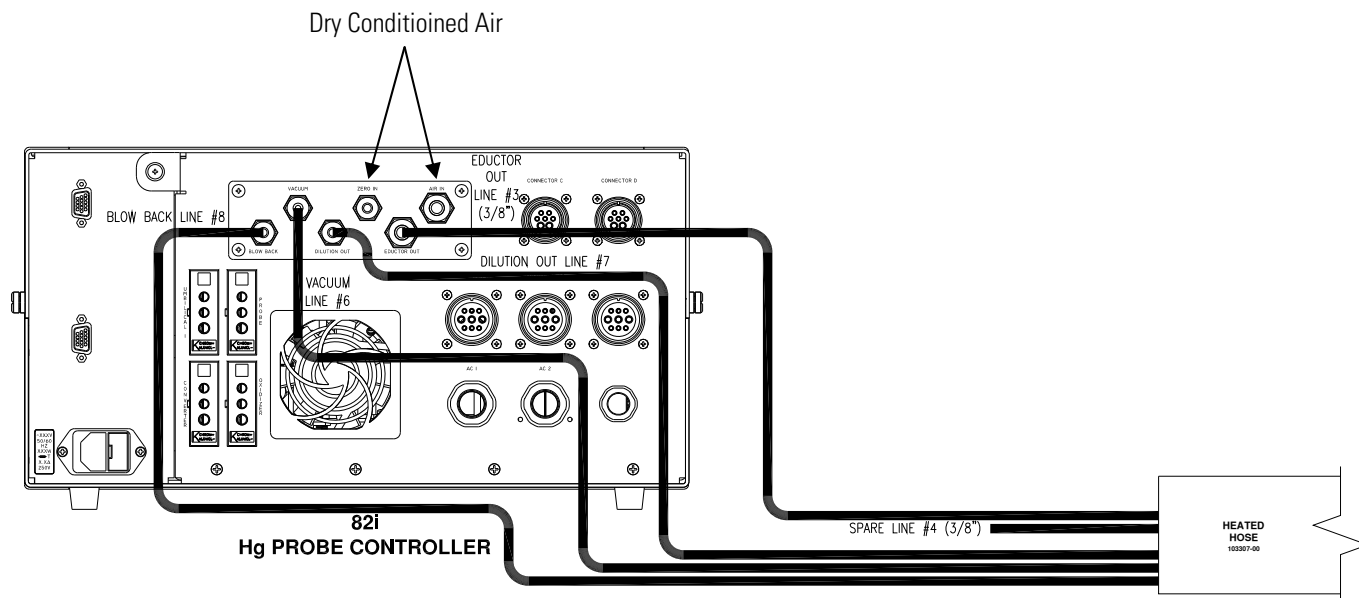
Dry Conditioined Air

EDUCTOR OUT LINE #3 (3/8")

CONNECTOR C

CONNECTOR D

VACUUM

ZERO IN

AIR IN

BLOW BACK LINE #8

BLOW BACK

DILUTION OUT

EDUCTOR OUT

DILUTION OUT LINE #7

VACUUM LINE #6

UMBILICAL

PROBE

CONVERTER

OXIDIZER

AC 1

AC 2

82i
Hg PROBE CONTROLLER

SPARE LINE #4 (3/8")

HEATED HOSE
103307-00